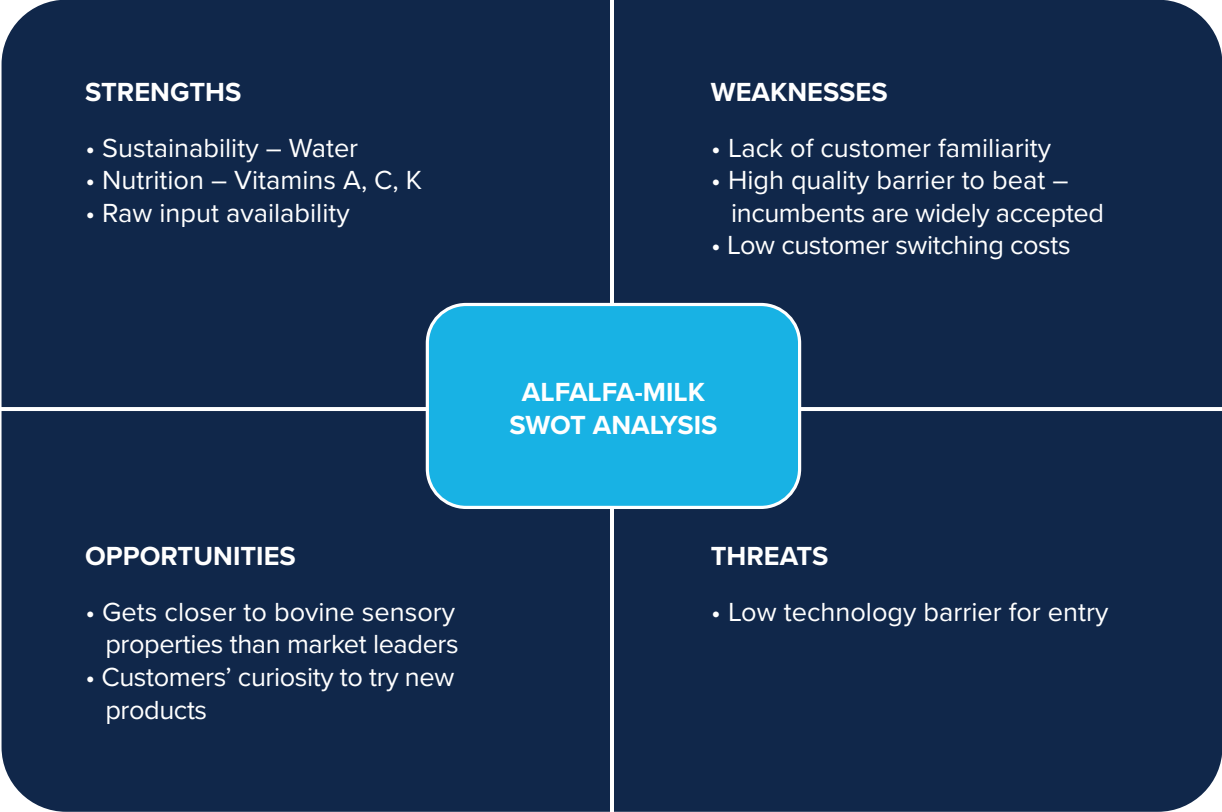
STRENGTHS

• Sustainability – Water
• Nutrition – Vitamins A, C, K
• Raw input availability

WEAKNESSES

• Lack of customer familiarity
• High quality barrier to beat – incumbents are widely accepted
• Low customer switching costs

ALFALFA-MILK SWOT ANALYSIS

OPPORTUNITIES

• Gets closer to bovine sensory properties than market leaders
• Customers' curiosity to try new products

THREATS

• Low technology barrier for entry